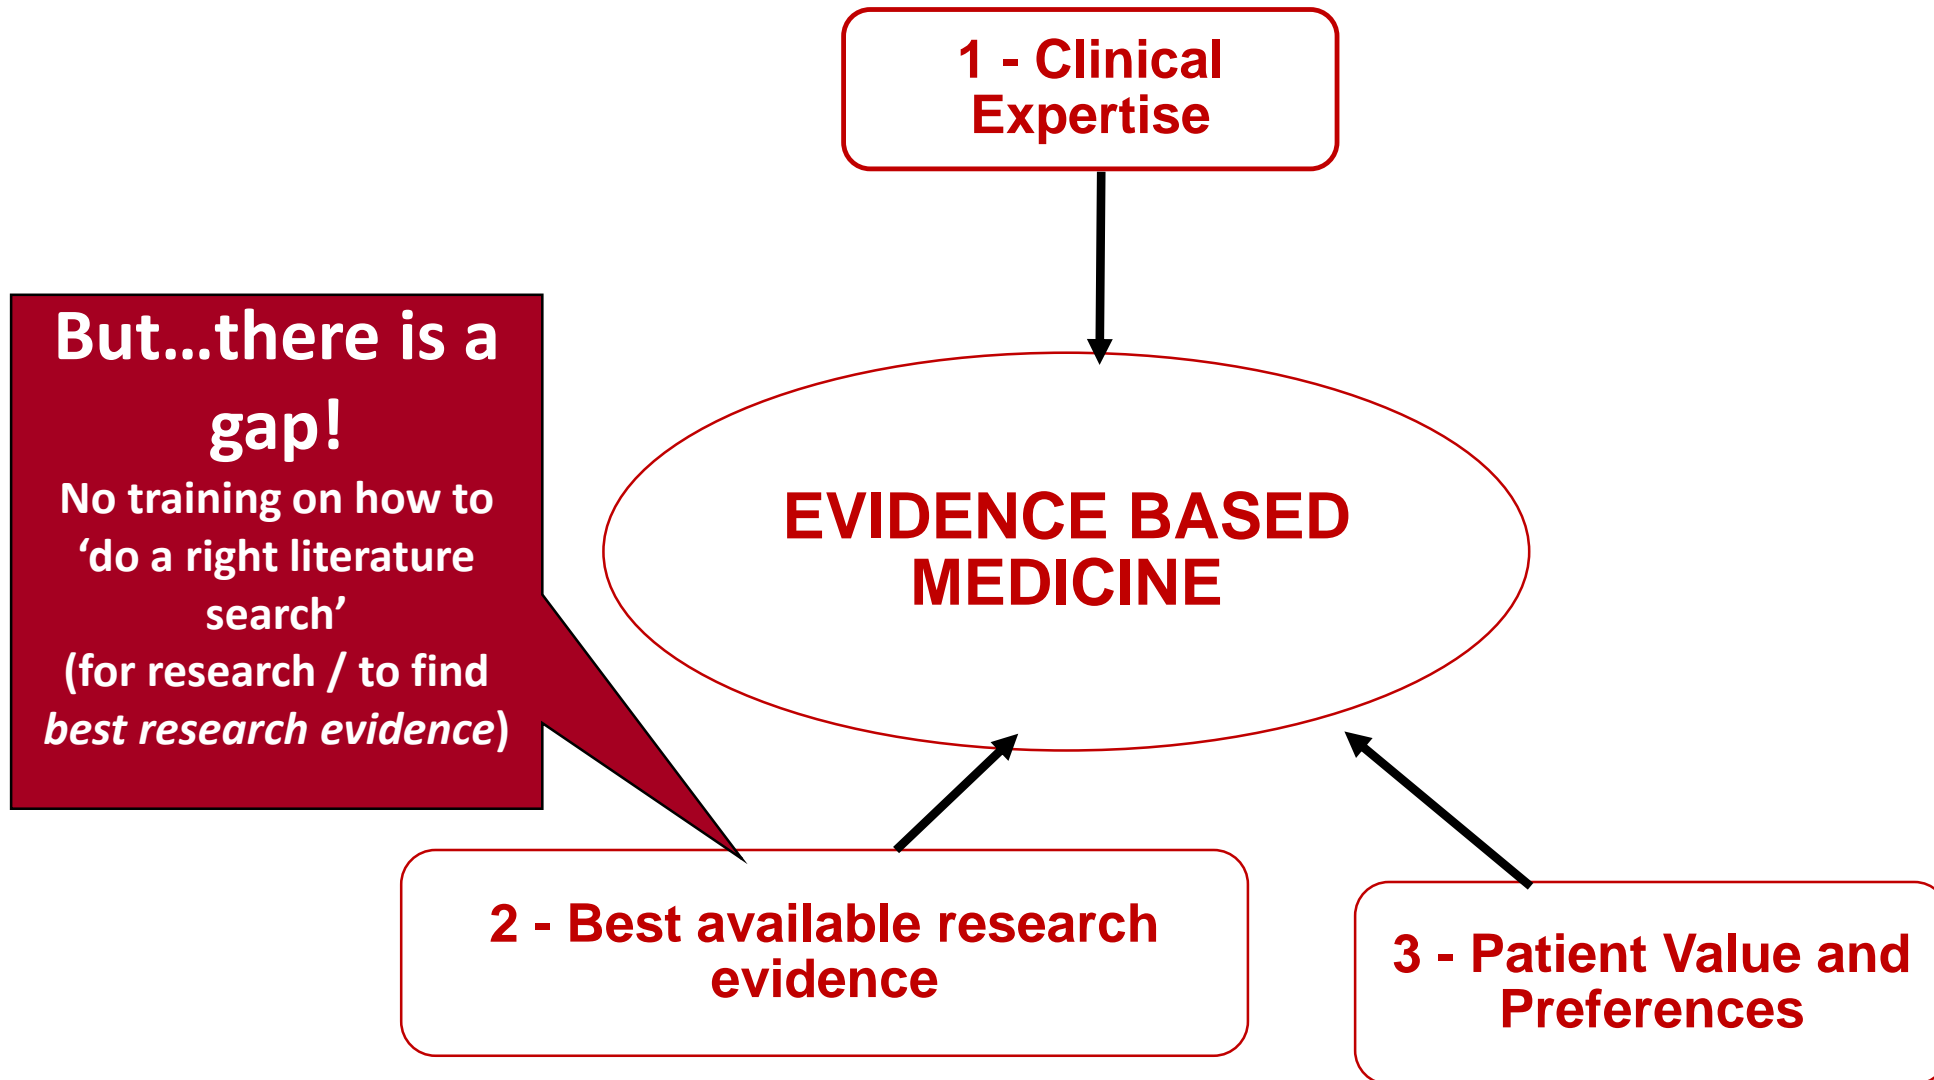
1 - Clinical Expertise

But…there is a gap!

No training on how to 'do a right literature search'
(for research / to find *best research evidence*)

EVIDENCE BASED MEDICINE

2 - Best available research evidence

3 - Patient Value and Preferences